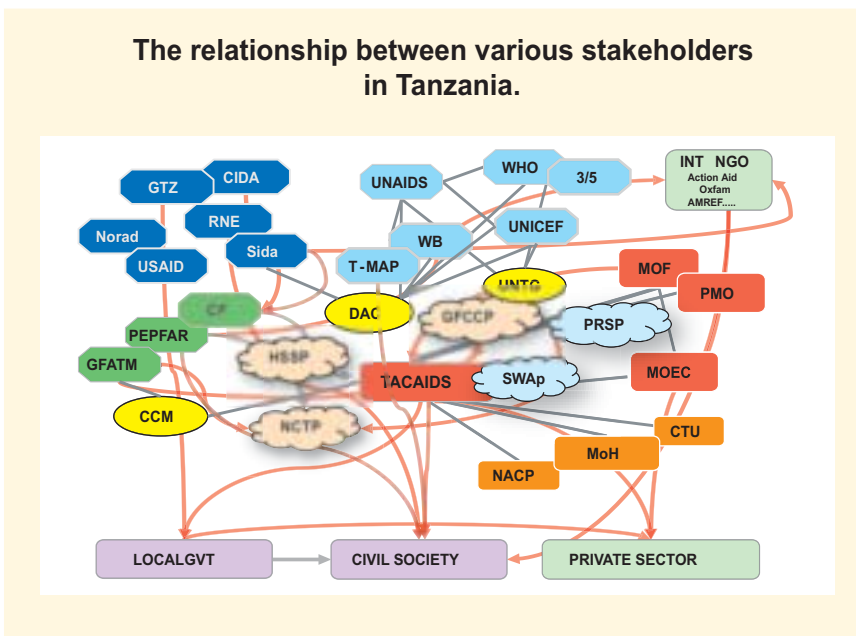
The relationship between various stakeholders in Tanzania.

GTZ
CIDA
RNE
Norad
Sida
USAID
UNAIDS
WHO
3/5
INT NGO
Action Aid
Oxfam
AMREF.....
UNICEF
WB
T-MAP
UNTG
MOF
PMO
CF
DAC
GFCCP
PRSP
PEPFAR
HSSP
GFATM
TACAIDS
SWAp
MOEC
CCM
NCTP
CTU
MoH
NACP
LOCALGVT
CIVIL SOCIETY
PRIVATE SECTOR